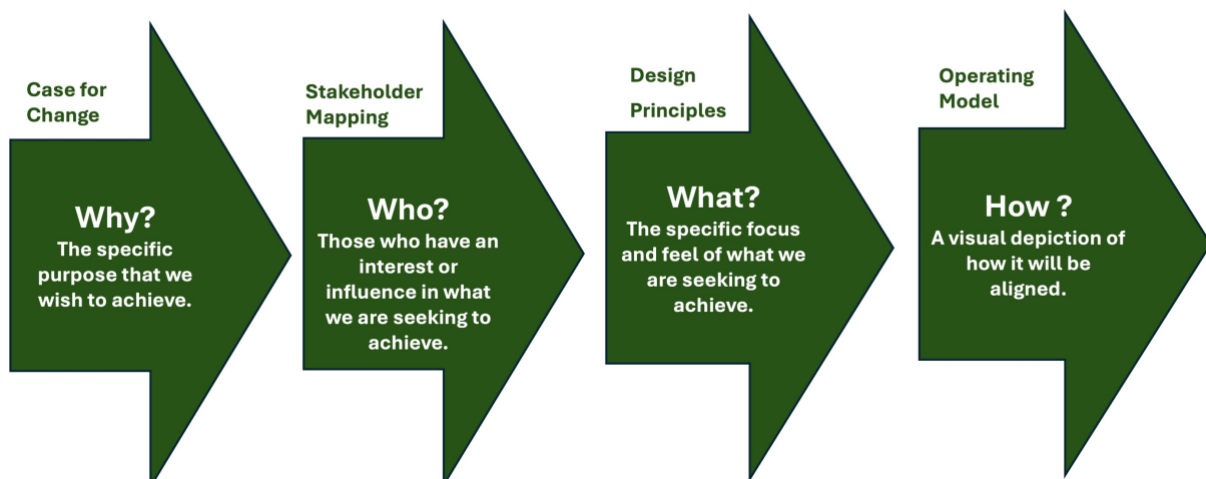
Case for Change

Why?
The specific purpose that we wish to achieve.

Stakeholder Mapping

Who?
Those who have an interest or influence in what we are seeking to achieve.

Design Principles

What?
The specific focus and feel of what we are seeking to achieve.

Operating Model

How ?
A visual depiction of how it will be aligned.